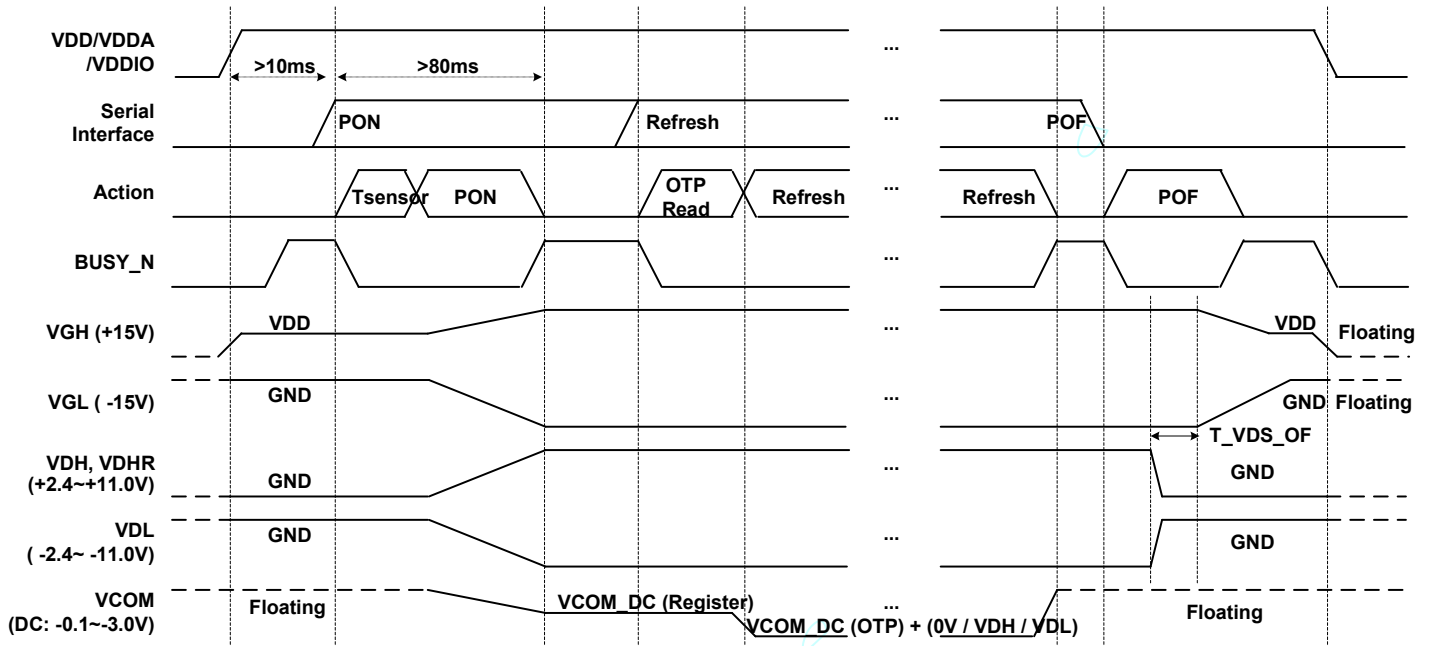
VDD/VDDA /VDDIO

>10ms

>80ms

...

Serial Interface

PON

Refresh

...

POF

Action

Tsensor

PON

OTP Read

Refresh

...

Refresh

POF

BUSY_N

...

VGH (+15V)

VDD

...

VDD

Floating

VGL ( -15V)

GND

...

GND

Floating

T_VDS_OF

VDH, VDHR (+2.4~+11.0V)

GND

...

GND

VDL ( -2.4~ -11.0V)

GND

...

GND

VCOM (DC: -0.1~-3.0V)

Floating

VCOM_DC (Register)

...

VCOM_DC (OTP) + (0V / VDH / VDL)

Floating